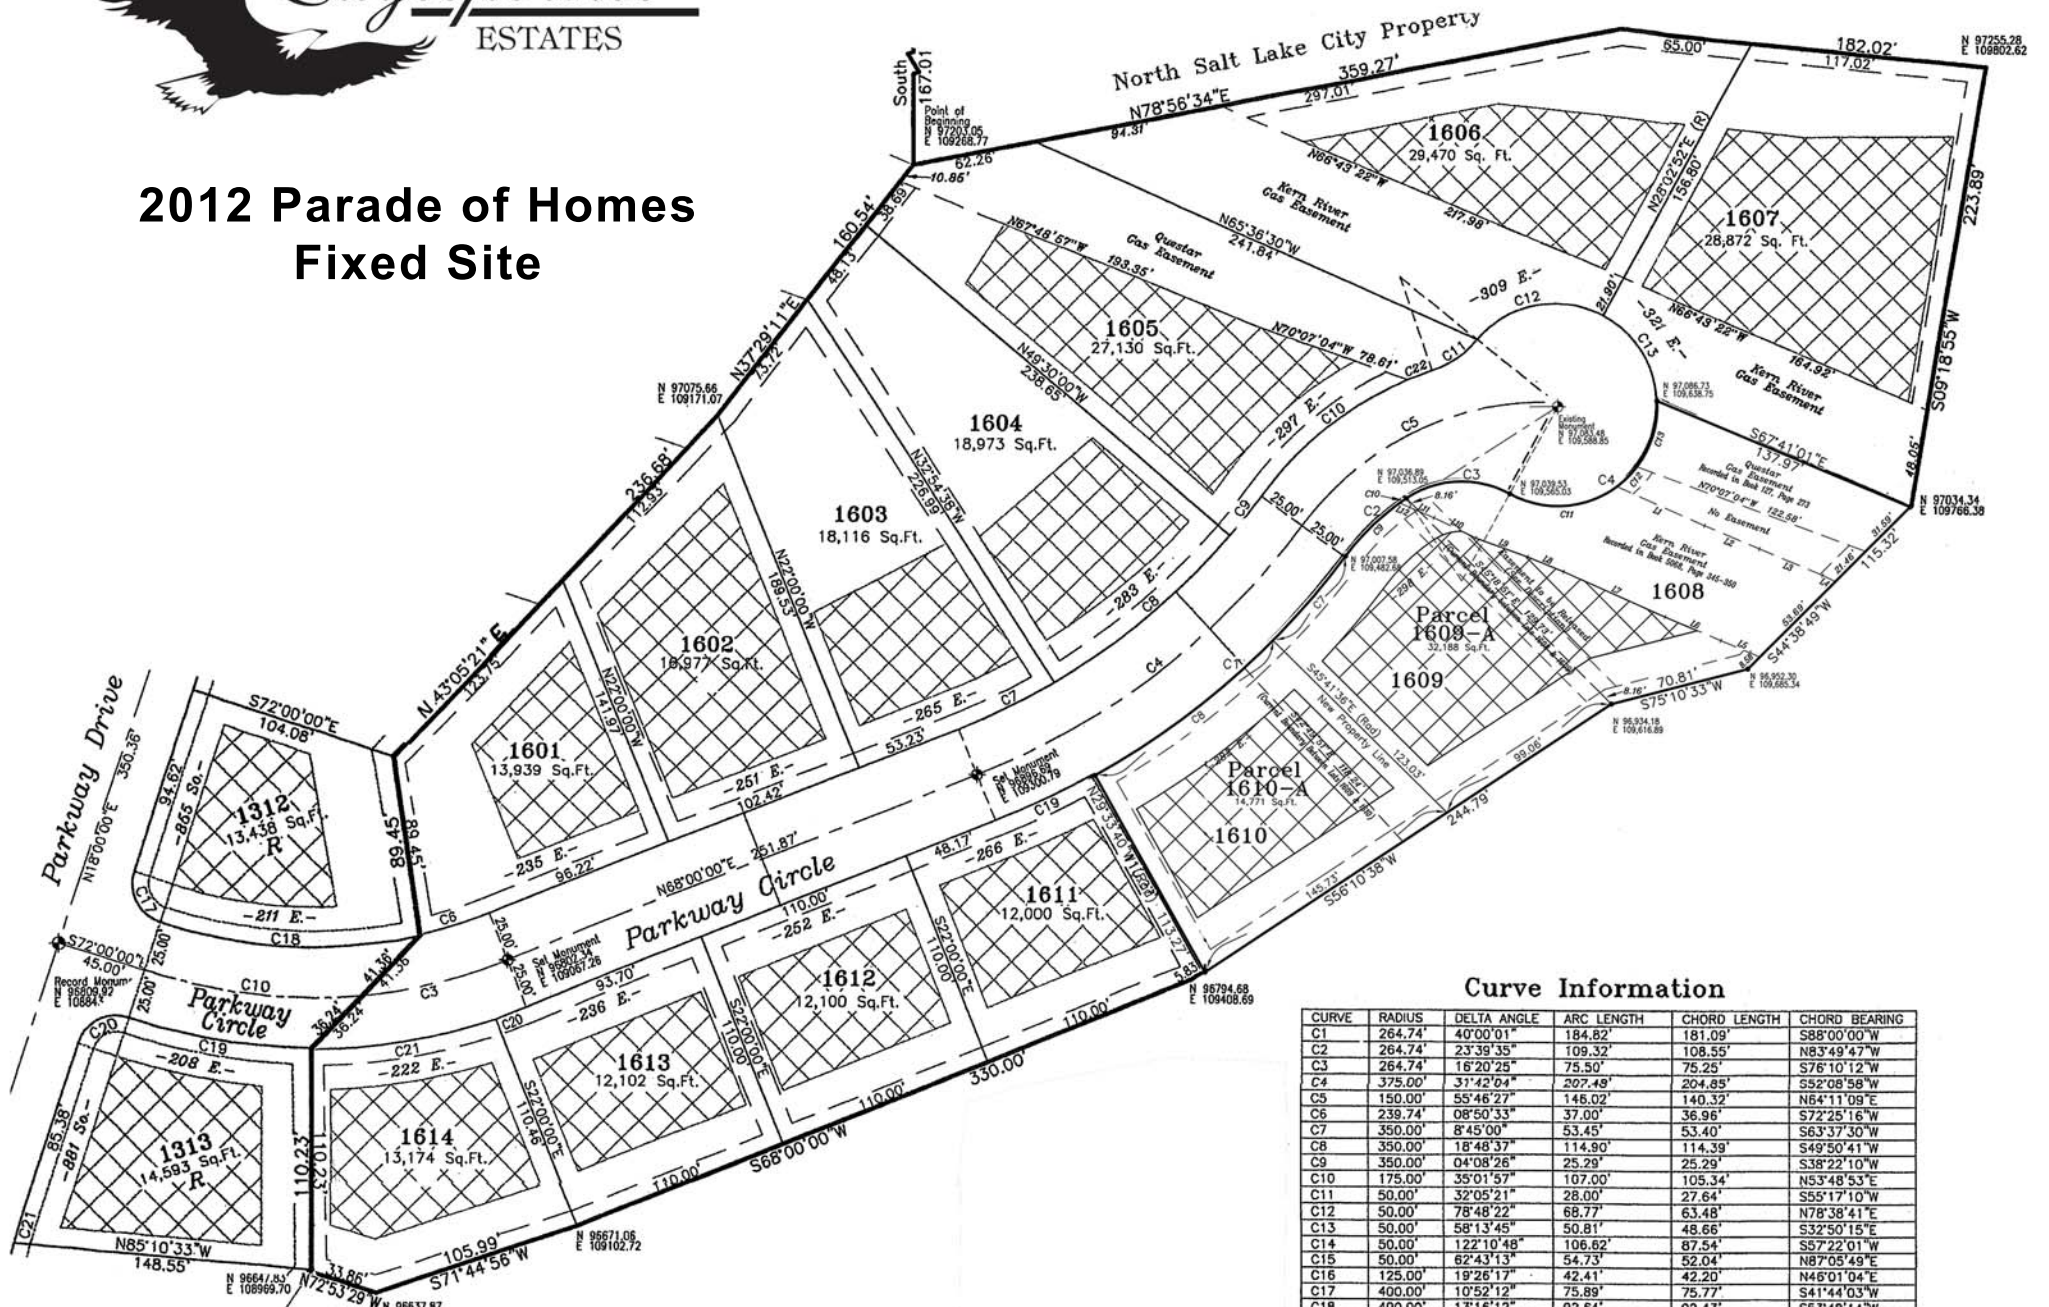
ESTATES

2012 Parade of Homes
Fixed Site

North Salt Lake City Property

South 167.01

Point of Beginning N 97203.05 E 109268.77

N78°56'34"E 359.27'

297.01'

94.31

65.00'

182.02'

117.02'

N 97255.28 E 109802.62

62.26

10.86'

160.54'

38.69'

48.13'

N37°29'11"E

73.12'

N 97075.66 E 109171.07

236.68'

112.93'

N 43°05'21" E

123.75

89.45

89.45

1606
29,470 Sq. Ft.

N66°43'22"W 217.98'

Kern River Gas Easement

N28°02'52"E (R)

156.80'

21.80'

1607
28,872 Sq. Ft.

223.89'

S09°18'55"W

N66°43'22"W 164.92'

Kern River Gas Easement

-321 E.-

C13

N65°36'30"W 241.84'

-309 E.-

C12

N67°48'57"W 193.95'

Questar Gas Easement

1605
27,130 Sq.Ft.

N70°07'04"W 78.61'

C22

C11

N49°30'00"W 238.65'

1604
18,973 Sq.Ft.

-297 E.-

C10

C5

Existing Monument N 97,083.48 E 109,588.85

N 97,086.73 E 109,638.75

S67°41'01"E 137.97'

48.05'

N 97034.34 E 109766.38

N32°54'38"W 226.99'

1603
18,116 Sq.Ft.

N22°00'00"W 189.53'

C9

25.00'

25.00'

N 97,036.89 E 109,513.05

C3

C10

8.16'

C2

N 97,039.53 E 109,565.03

C4

C11

Questar Gas Easement Recorded in Book 121, Page 273

N70°07'04"W 122.58'

No Easement

Kern River Gas Easement Recorded in Book 5066, Page 345-350

31.59'

21.46'

115.32'

N 97,007.58 E 109,482.68

-283 E.-

C8

C7

Parcel 1609-A
32,188 Sq.Ft.

1609

1608

53.69'

S44°38'49"W

N 96,992.30 E 109,685.34

8.16'

70.81'

S75°10'33"W

N 96,934.18 E 109,616.89

1602
16,977 Sq.Ft.

N22°00'00"W 141.97

-265 E.-

C7

53.23'

C4

C1

S45°41'36"E (Rad)

New Property Line

123.03'

99.06'

C6

1601
13,939 Sq.Ft.

-251 E.-

102.42'

Set Monument N 96896.59 E 109300.79

Parcel 1610-A
14,771 Sq.Ft.

1610

244.79'

145.73'

S56°10'38"W

S72°00'00"E 104.08'

1312
13,438 Sq.Ft.
R

-865 So.-

94.62'

Parkway Drive

N18°00'00"E 350.36'

-235 E.-

96.22'

N68°00'00"E 251.87'

48.17'

-266 E.-

C19

N29°33'40"W (Rad)

113.27'

C17

-211 E.-

C18

Parkway Circle

110.00'

-252 E.-

1611
12,000 Sq.Ft.

S22°00'00"E 110.00'

S72°00'00"E 45.00'

25.00'

25.00'

Record Monument N 96809.92 E 10884

C10

C3

41.36'

41.36'

25.00'

25.00'

Set Monument N 96802.34 E 109067.26

93.70'

-236 E.-

1612
12,100 Sq.Ft.

S22°00'00"E 110.00'

5.83

N 96794.68 E 109408.69

Parkway Circle

36.24'

36.24'

C20

C19

C20

-208 E.-

C21

-222 E.-

1613
12,102 Sq.Ft.

S22°00'00"E 110.46'

110.00'

330.00'

110.00'

1313
14,593 Sq.Ft.
R

-881 So.-

85.38'

1614
13,174 Sq.Ft.

110.23'

110.23'

110.00'

S68°00'00"W

C21

N85°10'33"W 148.55'

105.99'

S71°44'56"W

N 96671.06 E 109102.72

33.86'

N 96647.83 E 108969.70

N72°53'29"W N 96637.87

Curve Information

| CURVE | RADIUS | DELTA ANGLE | ARC LENGTH | CHORD LENGTH | CHORD BEARING |
|---|---|---|---|---|---|
| C1 | 264.74' | 40°00'01" | 184.82' | 181.09' | S88°00'00"W |
| C2 | 264.74' | 23°39'35" | 109.32' | 108.55' | N83°49'47"W |
| C3 | 264.74' | 16°20'25" | 75.50' | 75.25' | S76°10'12"W |
| C4 | 375.00' | 31°42'04" | 207.49' | 204.85' | S52°08'58"W |
| C5 | 150.00' | 55°46'27" | 146.02' | 140.32' | N64°11'09"E |
| C6 | 239.74' | 08°50'33" | 37.00' | 36.96' | S72°25'16"W |
| C7 | 350.00' | 8°45'00" | 53.45' | 53.40' | S63°37'30"W |
| C8 | 350.00' | 18°48'37" | 114.90' | 114.39' | S49°50'41"W |
| C9 | 350.00' | 04°08'26" | 25.29' | 25.29' | S38°22'10"W |
| C10 | 175.00' | 35°01'57" | 107.00' | 105.34' | N53°48'53"E |
| C11 | 50.00' | 32°05'21" | 28.00' | 27.64' | S55°17'10"W |
| C12 | 50.00' | 78°48'22" | 68.77' | 63.48' | N78°38'41"E |
| C13 | 50.00' | 58°13'45" | 50.81' | 48.66' | S32°50'15"E |
| C14 | 50.00' | 122°10'48" | 106.62' | 87.54' | S57°22'01"W |
| C15 | 50.00' | 62°43'13" | 54.73' | 52.04' | N87°05'49"E |
| C16 | 125.00' | 19°26'17" | 42.41' | 42.20' | N46°01'04"E |
| C17 | 400.00' | 10°52'12" | 75.89' | 75.77' | S41°44'03"W |
| C18 | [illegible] | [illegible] | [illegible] | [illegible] | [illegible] |